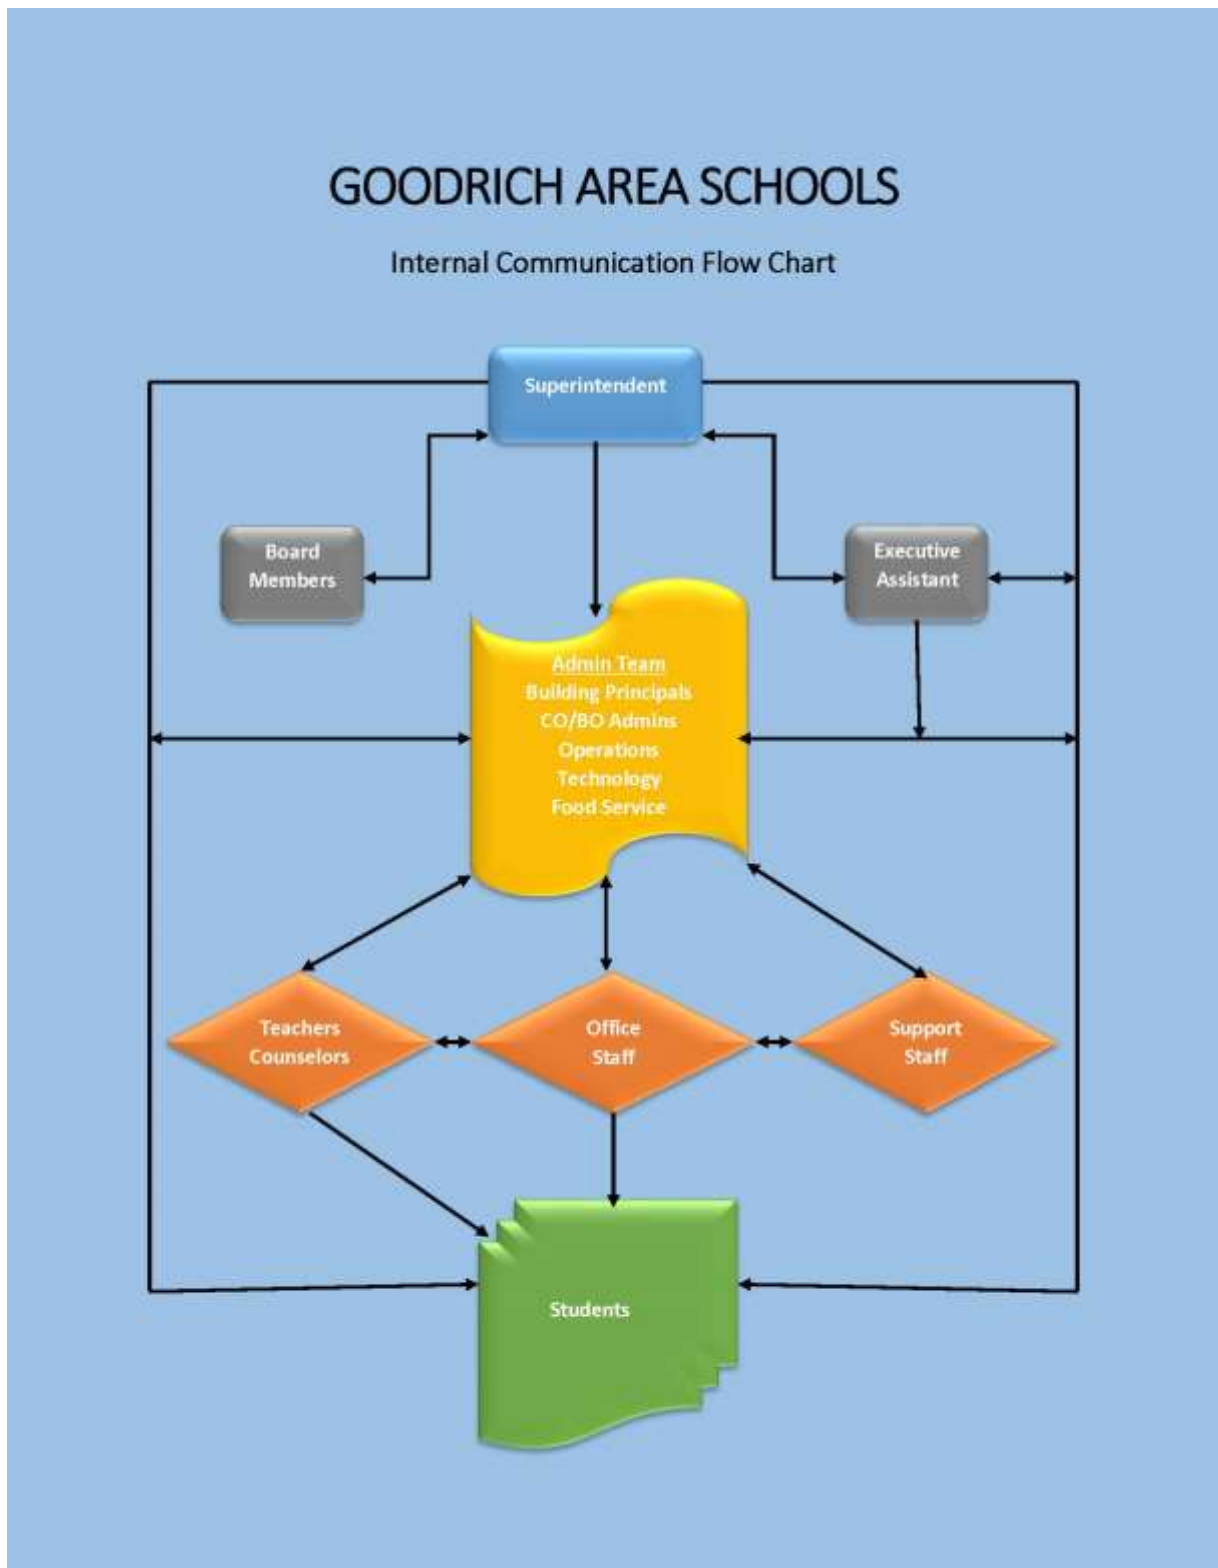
GOODRICH AREA SCHOOLS

Internal Communication Flow Chart

Superintendent

Board Members

Executive Assistant

Admin Team
Building Principals
CO/BO Admins
Operations
Technology
Food Service

Teachers Counselors

Office Staff

Support Staff

Students